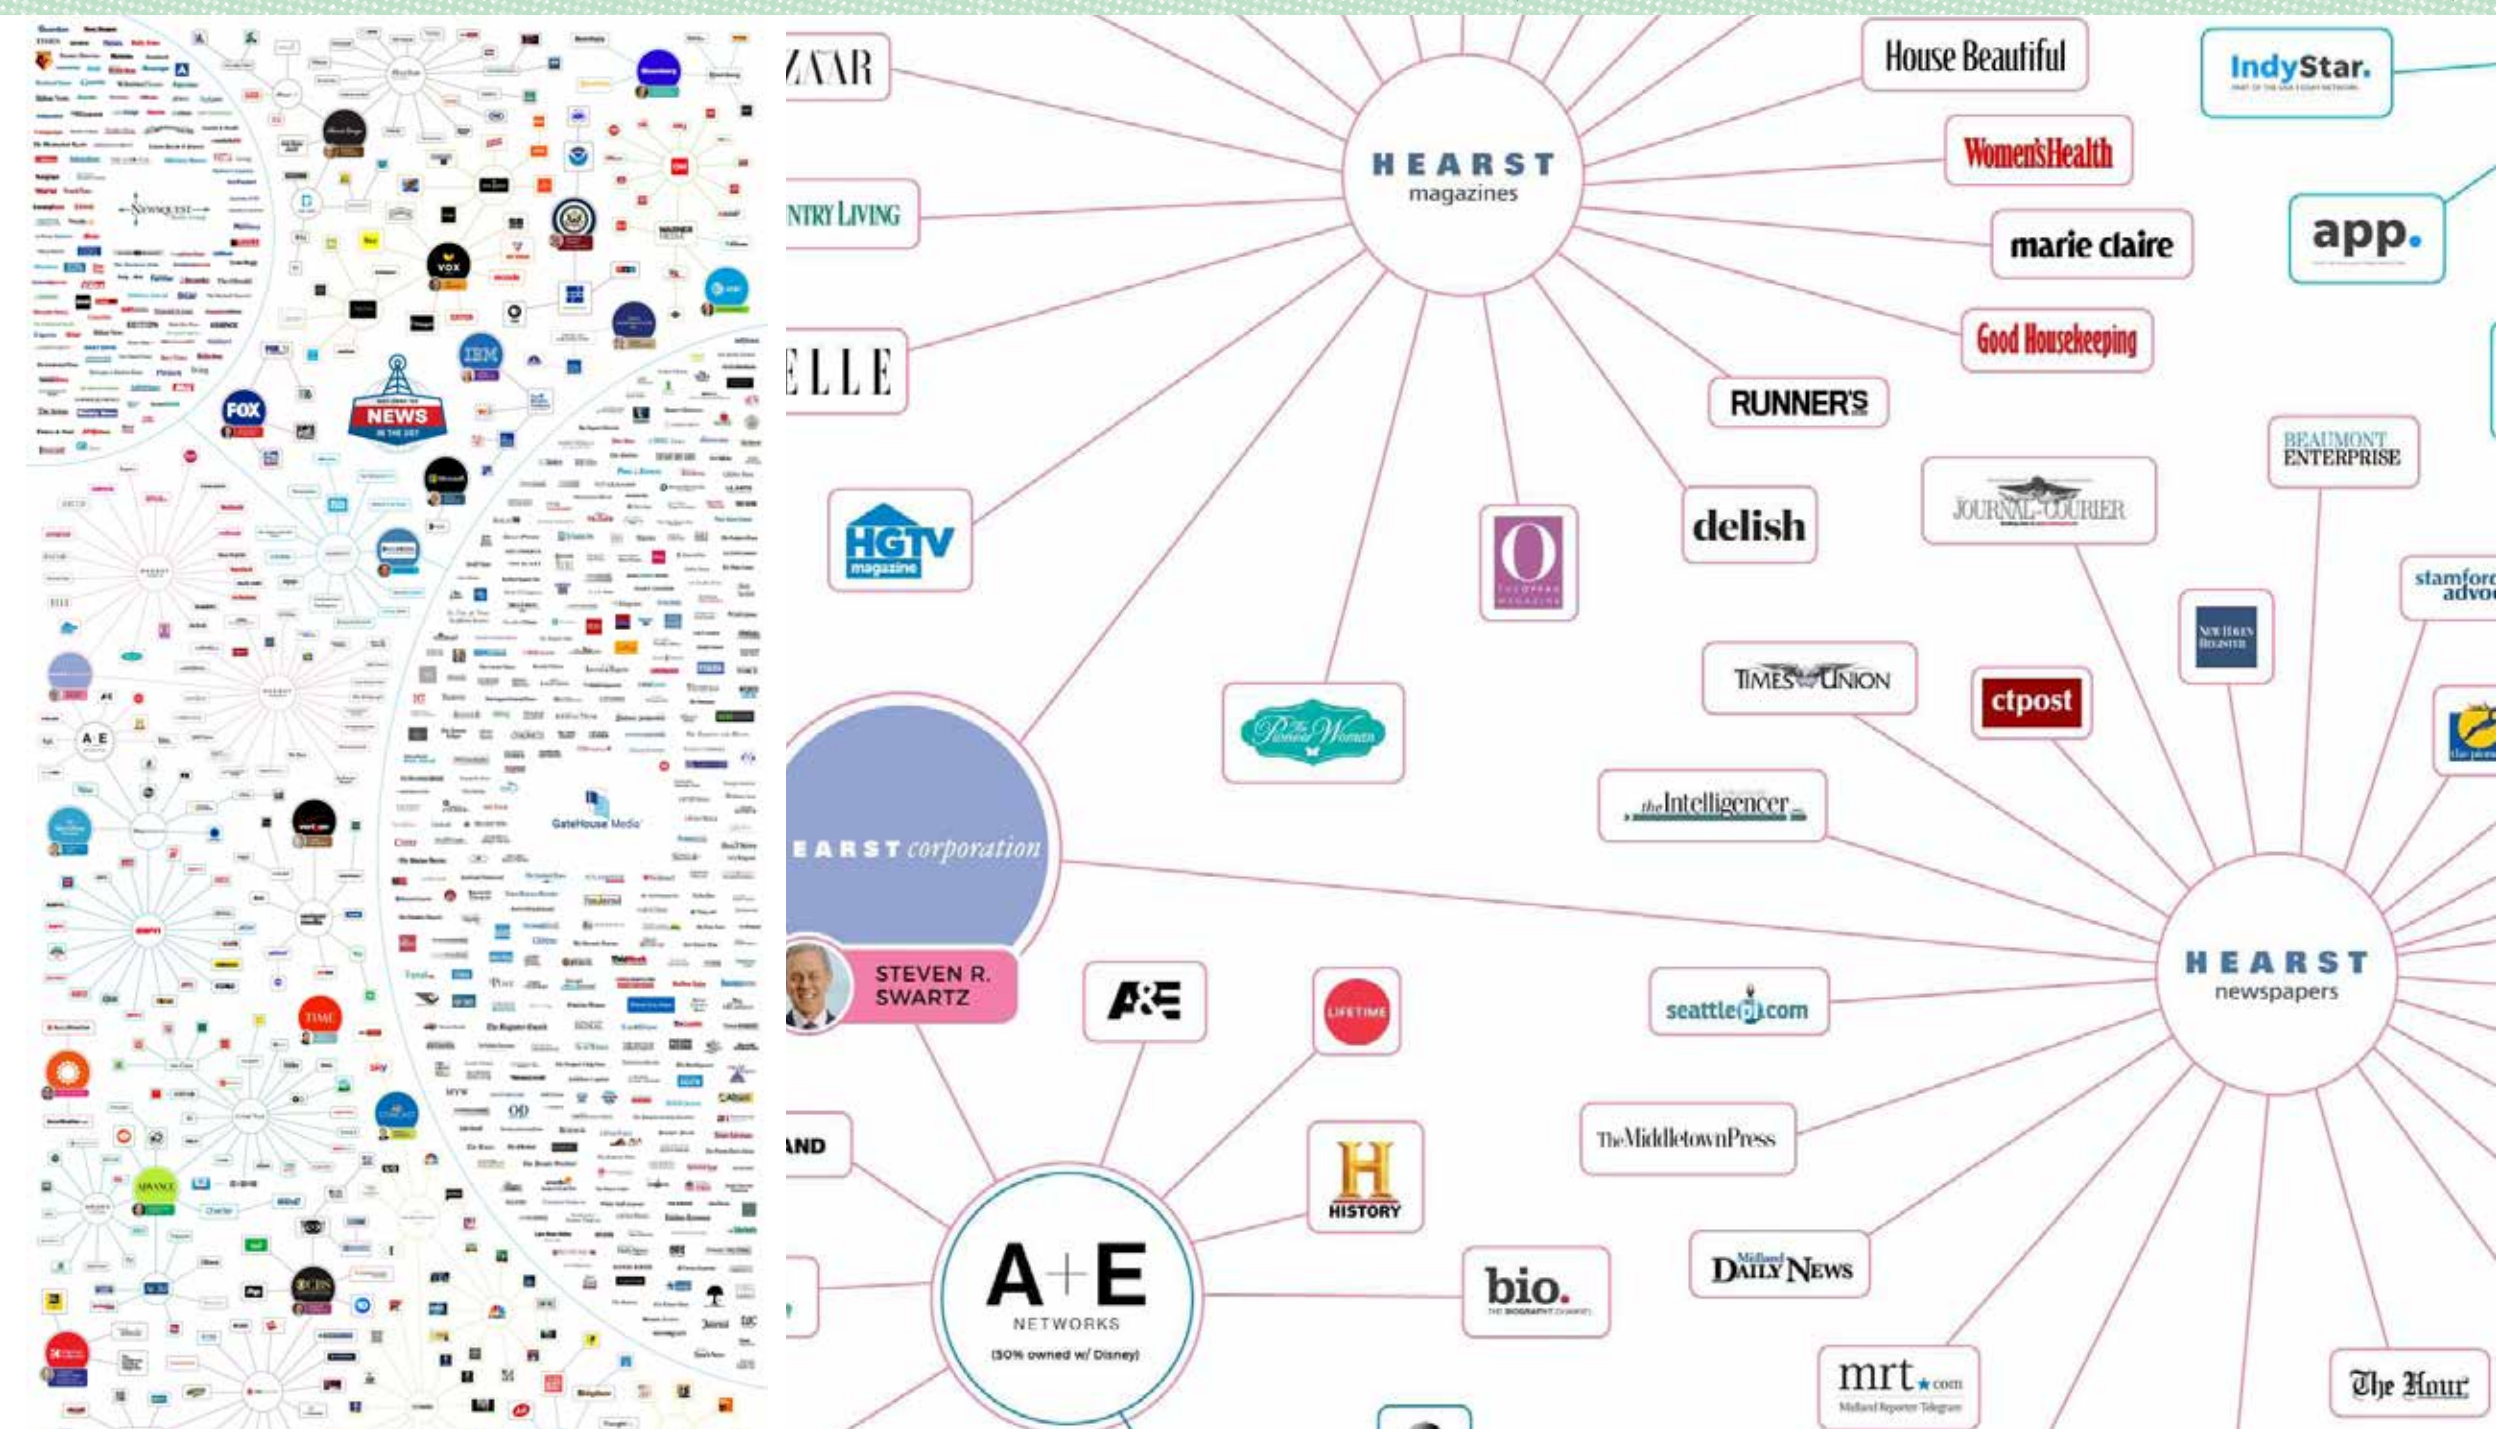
NEWS

FOX

VOX

IBM

TIME

GateHouse Media

ZAAR

NTRY LIVING

ELLE

HEARST magazines

House Beautiful

Women'sHealth

marie claire

Good Housekeeping

RUNNER'S

delish

O

HGTV magazine

The Pioneer Woman

IndyStar.

app.

BEAUMONT ENTERPRISE

JOURNAL-COURIER

stamford advo

TIMES UNION

ctpost

the Intelligencer

EARST corporation

STEVEN R. SWARTZ

A&E

LIFETIME

HISTORY

bio.

AND

A+E NETWORKS

(50% owned w/ Disney)

seattlepi.com

TheMiddletownPress

Midland DAILY NEWS

mrt.com

Midland Reporter-Telegram

HEARST newspapers

The Hour